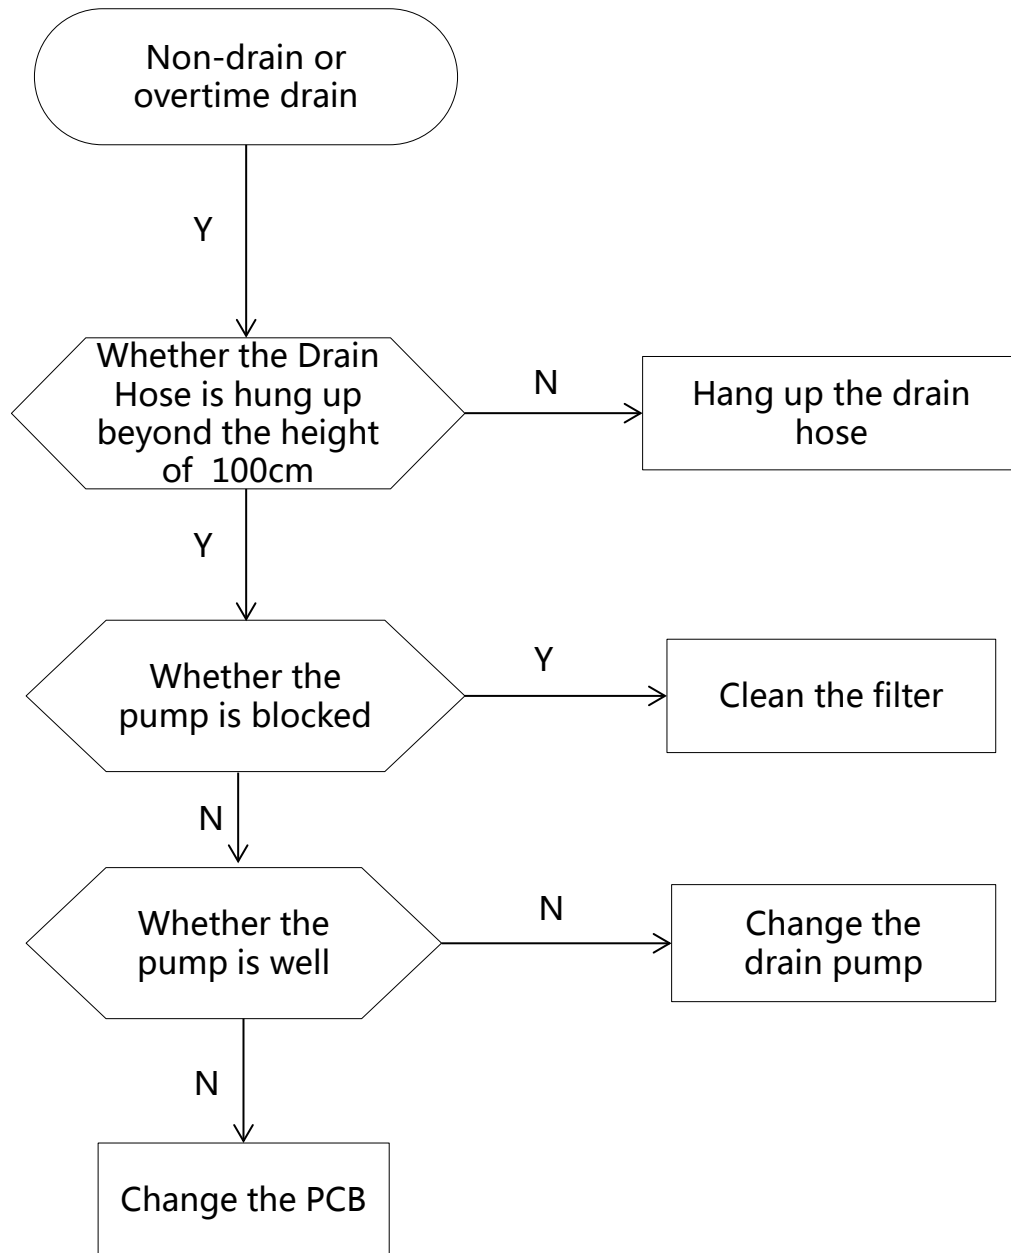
Non-drain or overtime drain

Y

Whether the Drain Hose is hung up beyond the height of 100cm

N

Hang up the drain hose

Y

Whether the pump is blocked

Y

Clean the filter

N

Whether the pump is well

N

Change the drain pump

N

Change the PCB